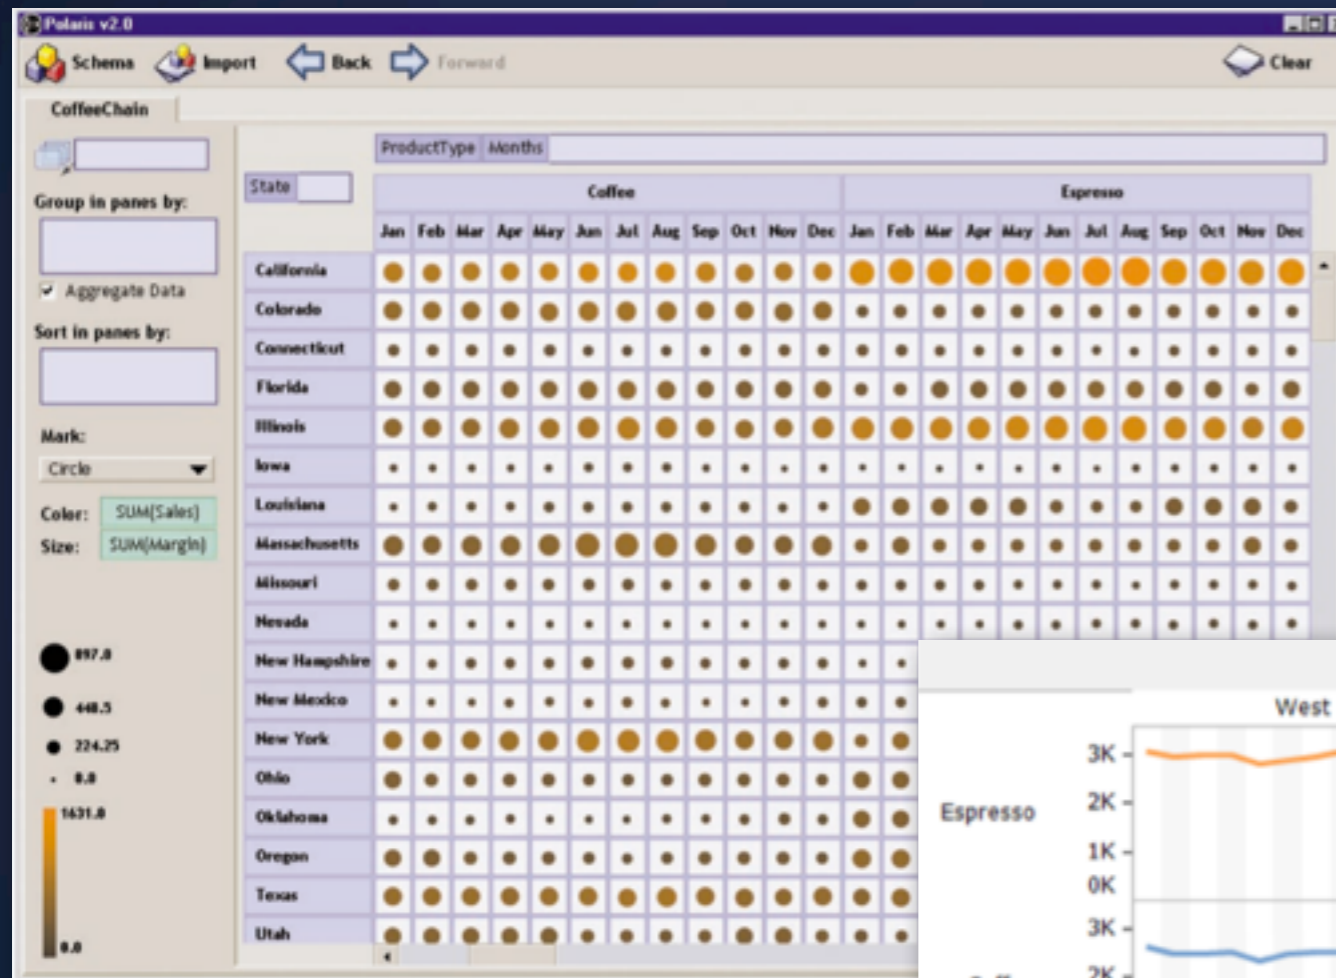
Polaris v2.0

Schema Import Back Forward Clear

CoffeeChain

Group in panes by:

Aggregate Data

Sort in panes by:

Mark:

Circle

Color: SUM(Sales)

Size: SUM(Margin)

897.0
448.5
224.25
0.0

1631.0

0.0

ProductType Months

State

| | Coffee | | | | | | | | | | | | Espresso | | | | | | | | | | | |
|---|---|---|---|---|---|---|---|---|---|---|---|---|---|---|---|---|---|---|---|---|---|---|---|---|
| | Jan | Feb | Mar | Apr | May | Jun | Jul | Aug | Sep | Oct | Nov | Dec | Jan | Feb | Mar | Apr | May | Jun | Jul | Aug | Sep | Oct | Nov | Dec |
| California | | | | | | | | | | | | | | | | | | | | | | | | |
| Colorado | | | | | | | | | | | | | | | | | | | | | | | | |
| Connecticut | | | | | | | | | | | | | | | | | | | | | | | | |
| Florida | | | | | | | | | | | | | | | | | | | | | | | | |
| Illinois | | | | | | | | | | | | | | | | | | | | | | | | |
| Iowa | | | | | | | | | | | | | | | | | | | | | | | | |
| Louisiana | | | | | | | | | | | | | | | | | | | | | | | | |
| Massachusetts | | | | | | | | | | | | | | | | | | | | | | | | |
| Missouri | | | | | | | | | | | | | | | | | | | | | | | | |
| Nevada | | | | | | | | | | | | | | | | | | | | | | | | |
| New Hampshire | | | | | | | | | | | | | | | | | | | | | | | | |
| New Mexico | | | | | | | | | | | | | | | | | | | | | | | | |
| New York | | | | | | | | | | | | | | | | | | | | | | | | |
| Ohio | | | | | | | | | | | | | | | | | | | | | | | | |
| Oklahoma | | | | | | | | | | | | | | | | | | | | | | | | |
| Oregon | | | | | | | | | | | | | | | | | | | | | | | | |
| Texas | | | | | | | | | | | | | | | | | | | | | | | | |
| Utah | | | | | | | | | | | | | | | | | | | | | | | | |

West

Espresso

3K
2K
1K
0K
3K
2K